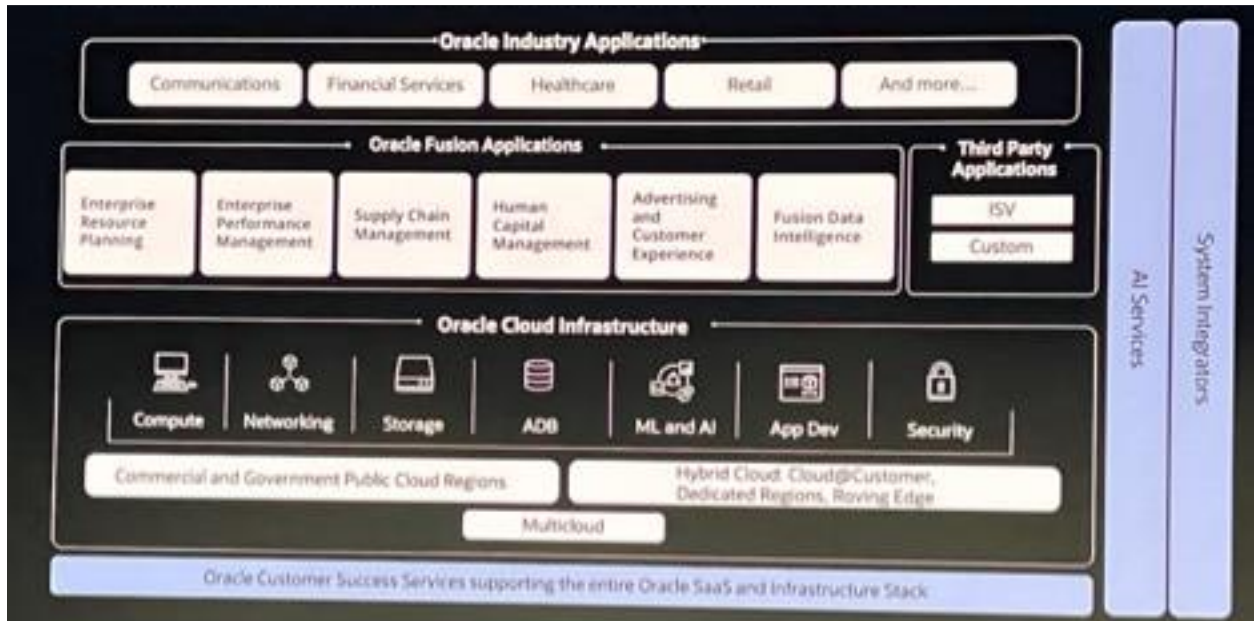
Oracle Industry Applications

Communications

Financial Services

Healthcare

Retail

And more...

Oracle Fusion Applications

Enterprise Resource Planning

Enterprise Performance Management

Supply Chain Management

Human Capital Management

Advertising and Customer Experience

Fusion Data Intelligence

Third Party Applications

ISV

Custom

Oracle Cloud Infrastructure

Compute

Networking

Storage

ADB

ML and AI

App Dev

Security

Commercial and Government Public Cloud Regions

Hybrid Cloud: Cloud@Customer, Dedicated Regions, Roving Edge

Multicloud

Oracle Customer Success Services supporting the entire Oracle SaaS and Infrastructure Stack

AI Services

System Integrators